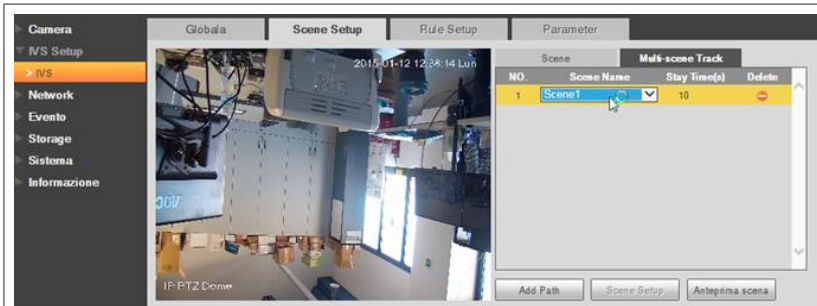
Camera
IVS Setup
IVS
Network
Evento
Storage
Sistema
Informazione

Globale | Scene Setup | Rule Setup | Parameter

2015-01-12 12:38:14 Lun

IP PTZ Dome

Scene | Multi-scene Track

| NO. | Scene Name | Stay Time(s) | Delete |
|---|---|---|---|
| 1 | Scene1 | 10 | |

Add Path
Scene Setup
Anteprima scena